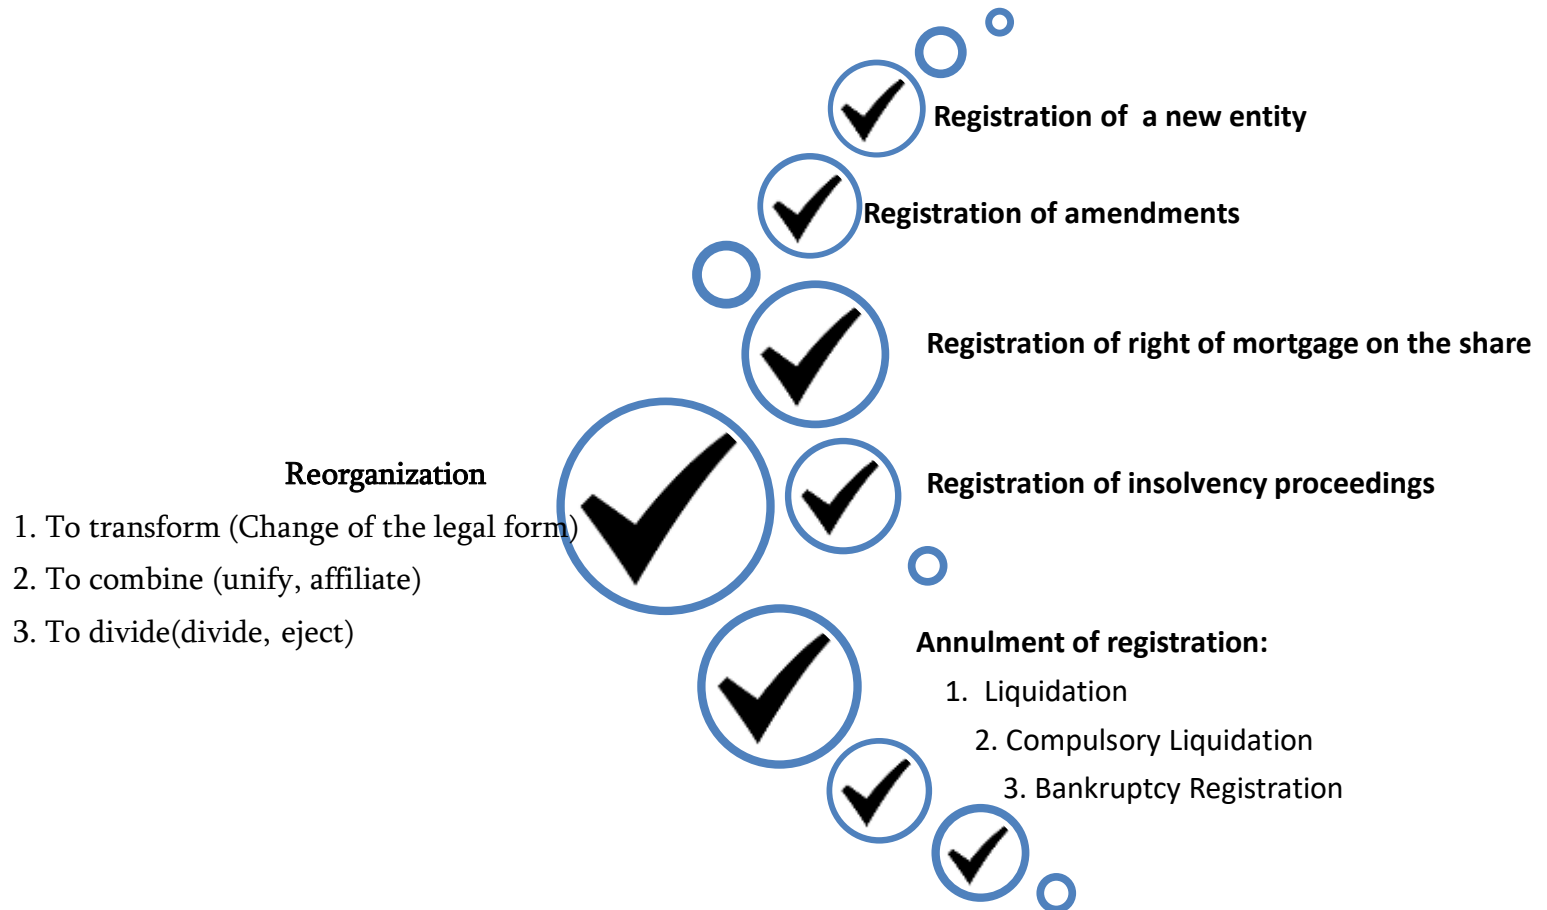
Registration of a new entity

Registration of amendments

Registration of right of mortgage on the share

Reorganization

1. To transform (Change of the legal form)

2. To combine (unify, affiliate)

3. To divide(divide, eject)

Registration of insolvency proceedings

Annulment of registration:

1. Liquidation

2. Compulsory Liquidation

3. Bankruptcy Registration